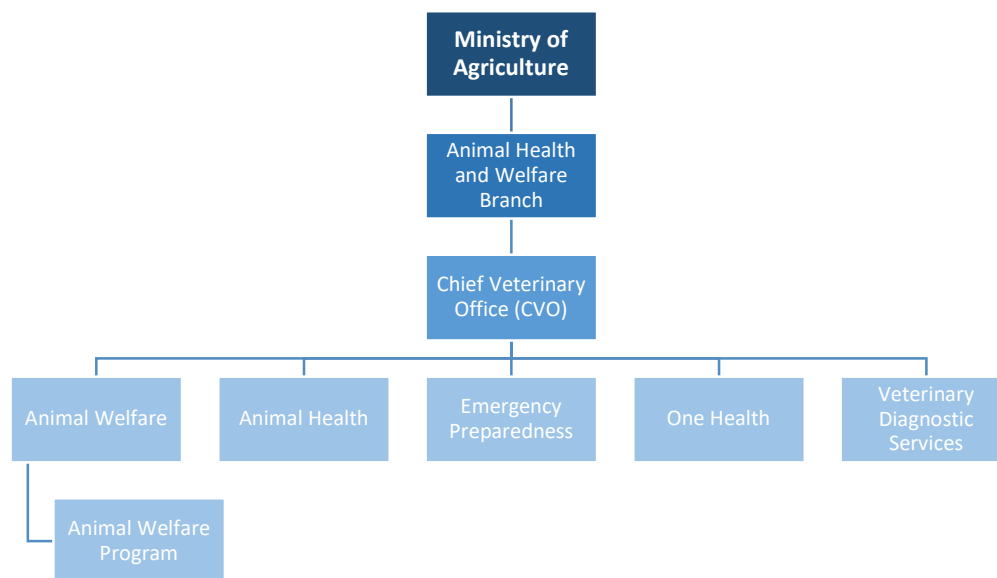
Ministry of Agriculture

Animal Health and Welfare Branch

Chief Veterinary Office (CVO)

Animal Welfare

Animal Health

Emergency Preparedness

One Health

Veterinary Diagnostic Services

Animal Welfare Program